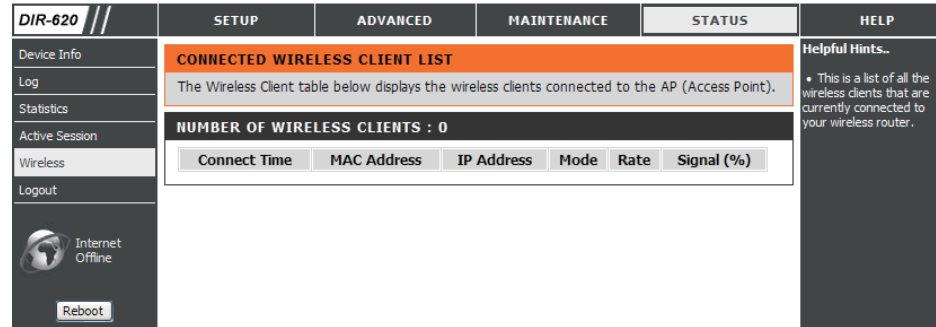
DIR-620

SETUP | ADVANCED | MAINTENANCE | STATUS | HELP

Device Info
Log
Statistics
Active Session
Wireless
Logout

Internet Offline

Reboot

CONNECTED WIRELESS CLIENT LIST

The Wireless Client table below displays the wireless clients connected to the AP (Access Point).

NUMBER OF WIRELESS CLIENTS : 0

| Connect Time | MAC Address | IP Address | Mode | Rate | Signal (%) |
|---|---|---|---|---|---|

Helpful Hints..

• This is a list of all the wireless clients that are currently connected to your wireless router.